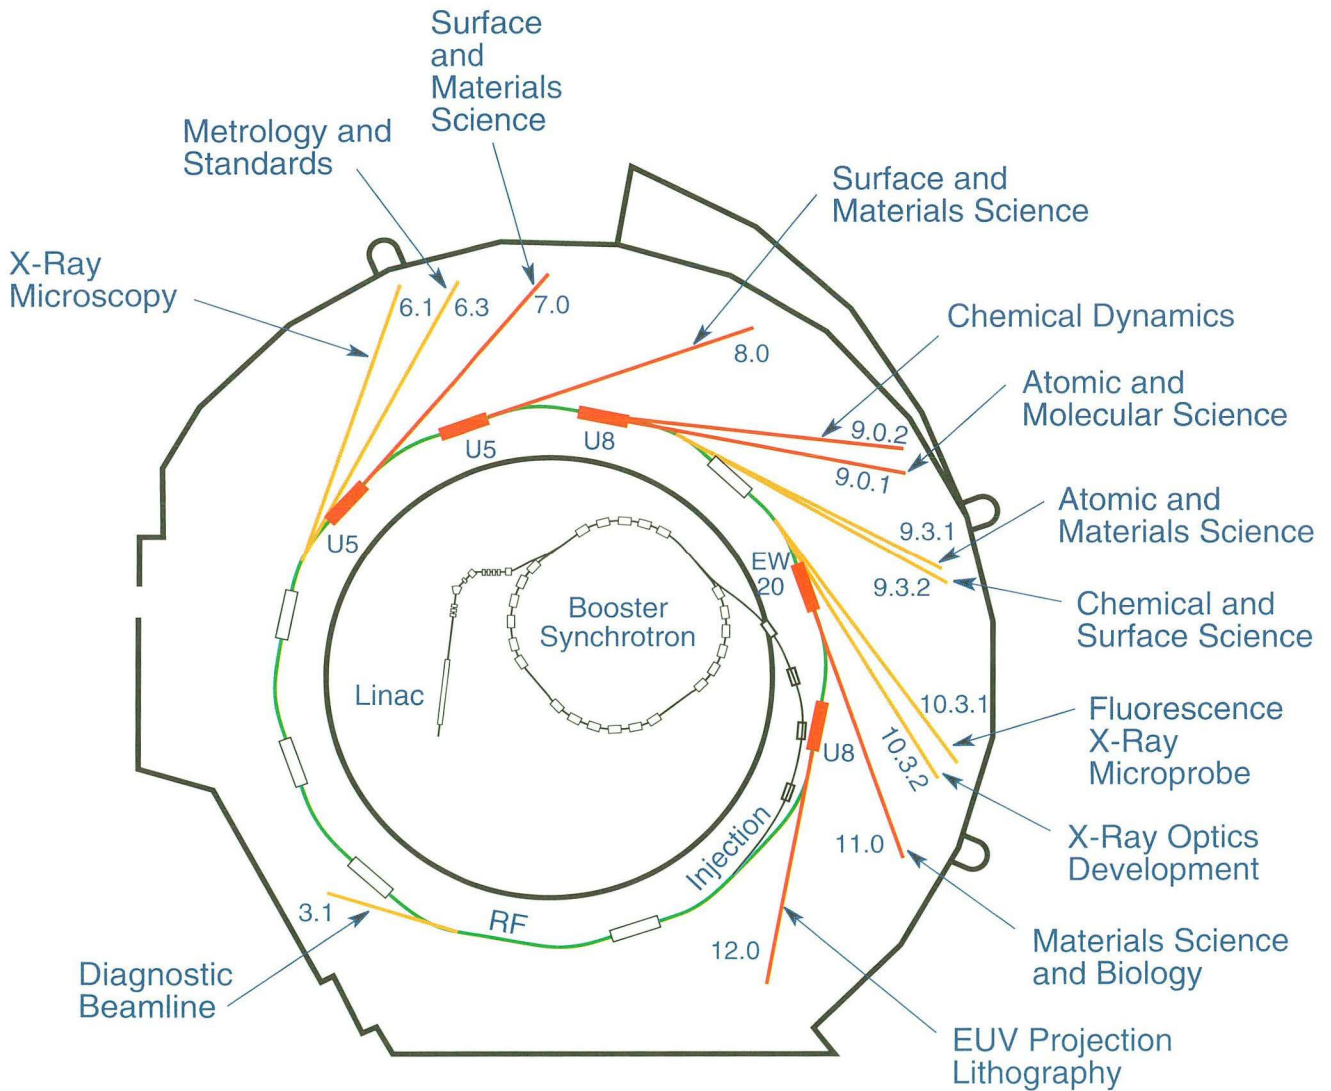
Surface and Materials Science

Metrology and Standards

Surface and Materials Science

X-Ray Microscopy

6.1
6.3
7.0
8.0

Chemical Dynamics

Atomic and Molecular Science

U5
U8
9.0.2
9.0.1

Atomic and Materials Science

9.3.1
9.3.2

U5

EW 20

Chemical and Surface Science

Booster Synchrotron

Linac

10.3.1
10.3.2

Fluorescence X-Ray Microprobe

U8

X-Ray Optics Development

11.0

Injection

3.1

RF

Materials Science and Biology

Diagnostic Beamline

12.0

EUV Projection Lithography